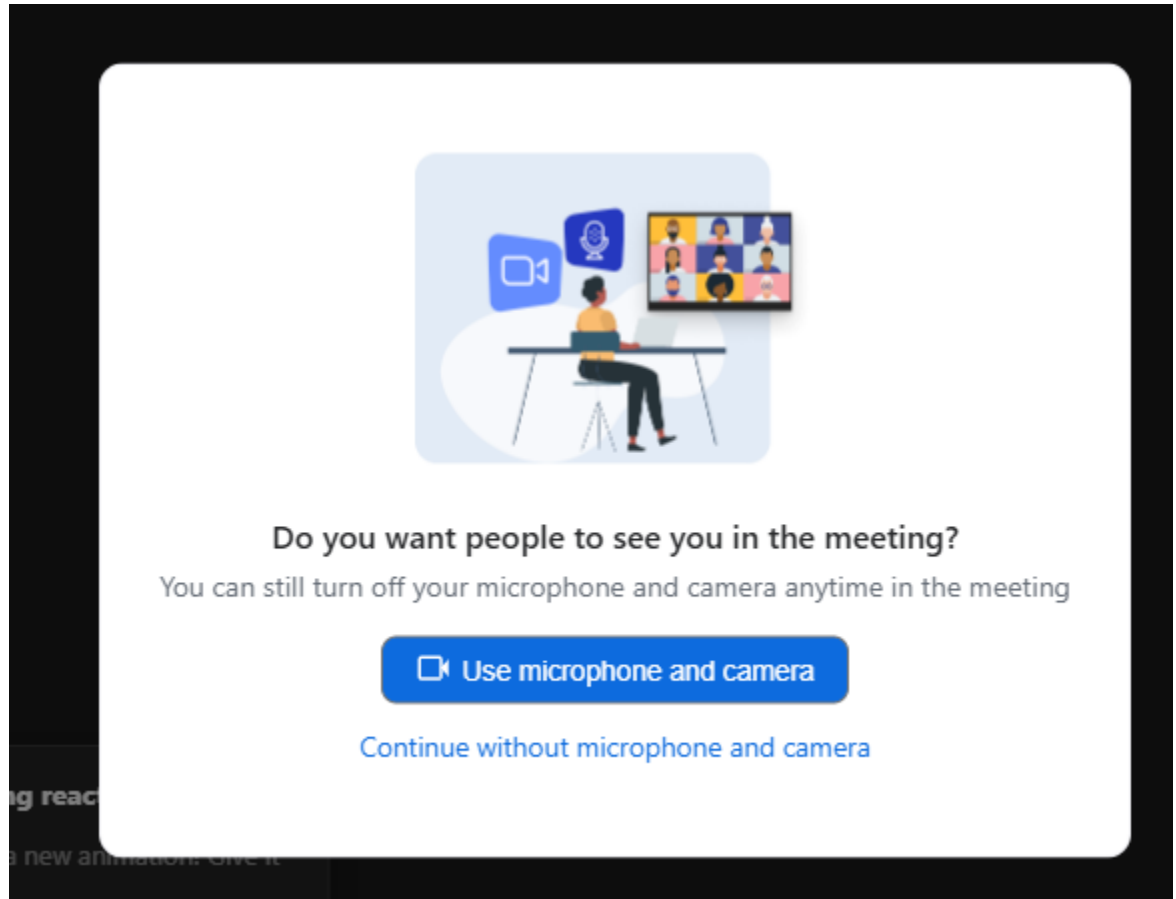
Do you want people to see you in the meeting?

You can still turn off your microphone and camera anytime in the meeting

Use microphone and camera

Continue without microphone and camera

ng react

a new animation. Give it